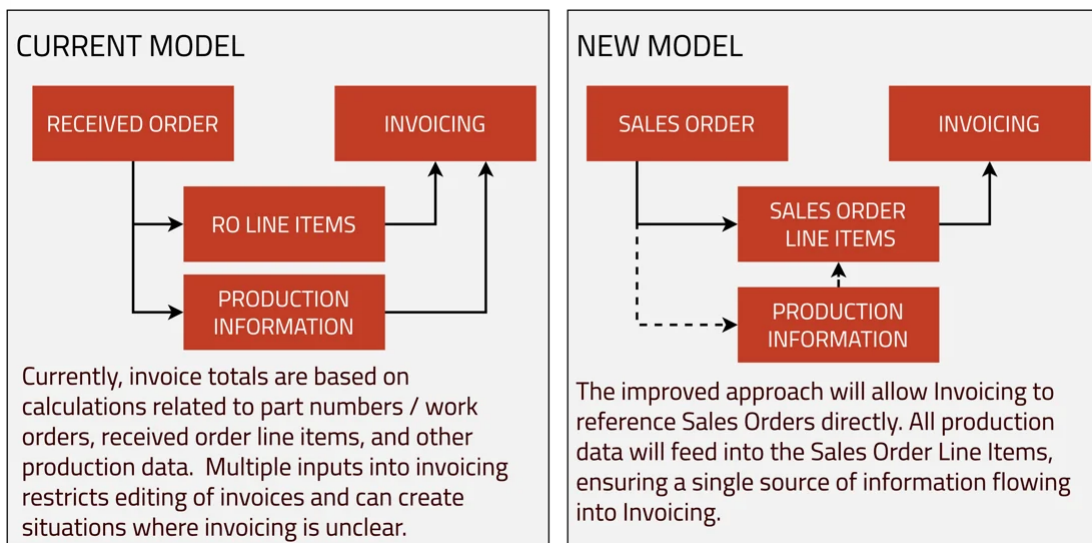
CURRENT MODEL

RECEIVED ORDER

INVOICING

RO LINE ITEMS

PRODUCTION INFORMATION

Currently, invoice totals are based on calculations related to part numbers / work orders, received order line items, and other production data. Multiple inputs into invoicing restricts editing of invoices and can create situations where invoicing is unclear.

NEW MODEL

SALES ORDER

INVOICING

SALES ORDER LINE ITEMS

PRODUCTION INFORMATION

The improved approach will allow Invoicing to reference Sales Orders directly. All production data will feed into the Sales Order Line Items, ensuring a single source of information flowing into Invoicing.